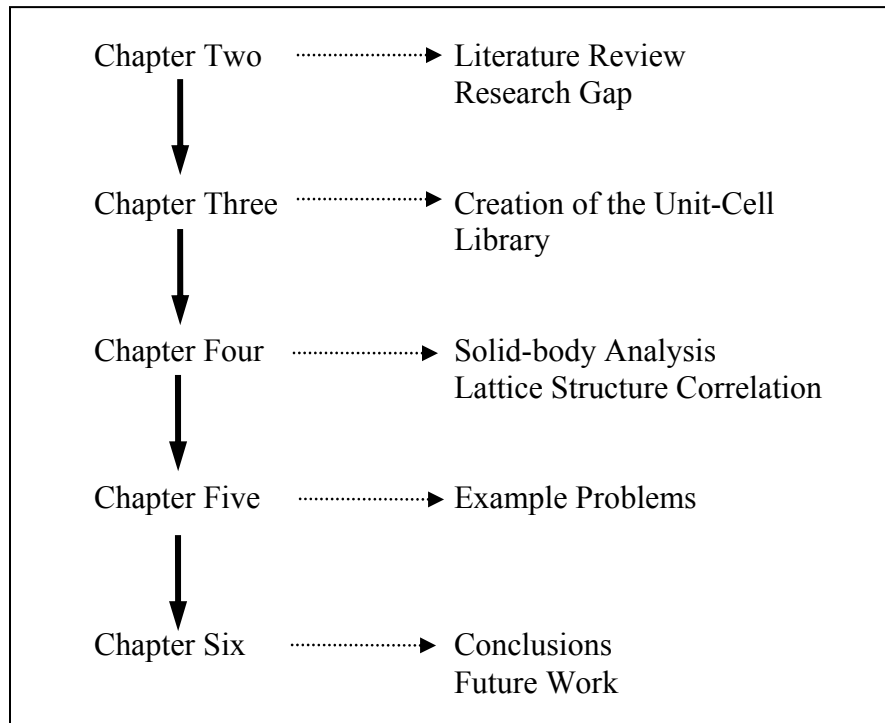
Chapter Two

Literature Review
Research Gap

Chapter Three

Creation of the Unit-Cell Library

Chapter Four

Solid-body Analysis
Lattice Structure Correlation

Chapter Five

Example Problems

Chapter Six

Conclusions
Future Work